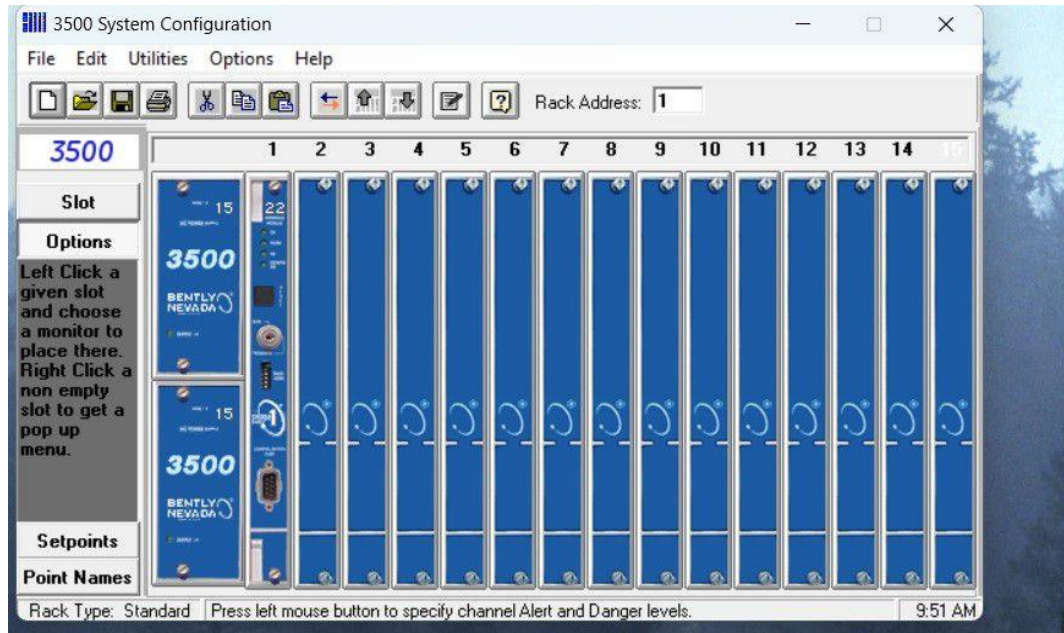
3500 System Configuration

File Edit Utilities Options Help

Rack Address: 1

3500

1 2 3 4 5 6 7 8 9 10 11 12 13 14 15

Slot

Options

Left Click a given slot and choose a monitor to place there. Right Click a non empty slot to get a pop up menu.

15

3500

BENTLY NEVADA

15

3500

BENTLY NEVADA

22

Setpoints

Point Names

Rack Type: Standard | Press left mouse button to specify channel Alert and Danger levels. | 9:51 AM